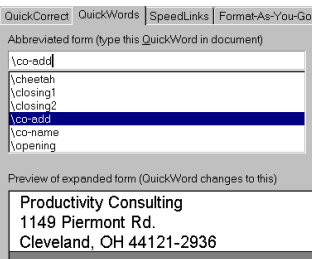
QuickCorrect | QuickWords | SpeedLinks | Format-As-You-Go

Abbreviated form (type this QuickWord in document)

\co-add

\cheetah
\closing1
\closing2
\co-add
\co-name
\opening

Preview of expanded form (QuickWord changes to this)

Productivity Consulting
1149 Piermont Rd.
Cleveland, OH 44121-2936